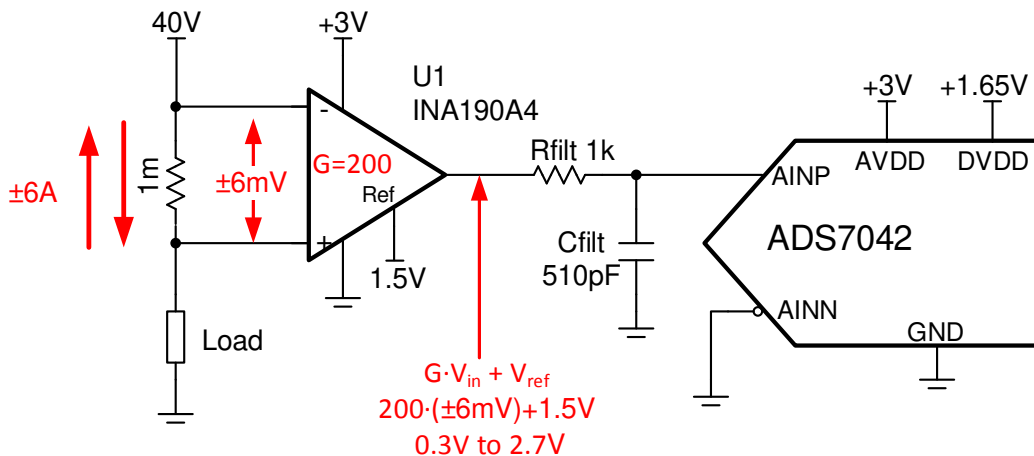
40V

+3V

U1
INA190A4

±6A

1m

±6mV

G=200

-

+

Ref

1.5V

Load

Rfilt 1k

Cfilt
510pF

$G \cdot V_{in} + V_{ref}$
$200 \cdot (\pm 6mV) + 1.5V$
0.3V to 2.7V

+3V

+1.65V

AVDD

DVDD

AINP

ADS7042

AINN

GND